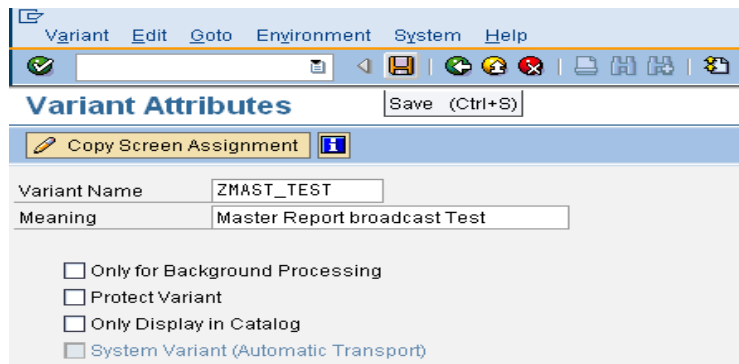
Variant Edit Goto Environment System Help

Variant Attributes

Save (Ctrl+S)

Copy Screen Assignment

Variant Name ZMAST_TEST

Meaning Master Report broadcast Test

Only for Background Processing

Protect Variant

Only Display in Catalog

System Variant (Automatic Transport)